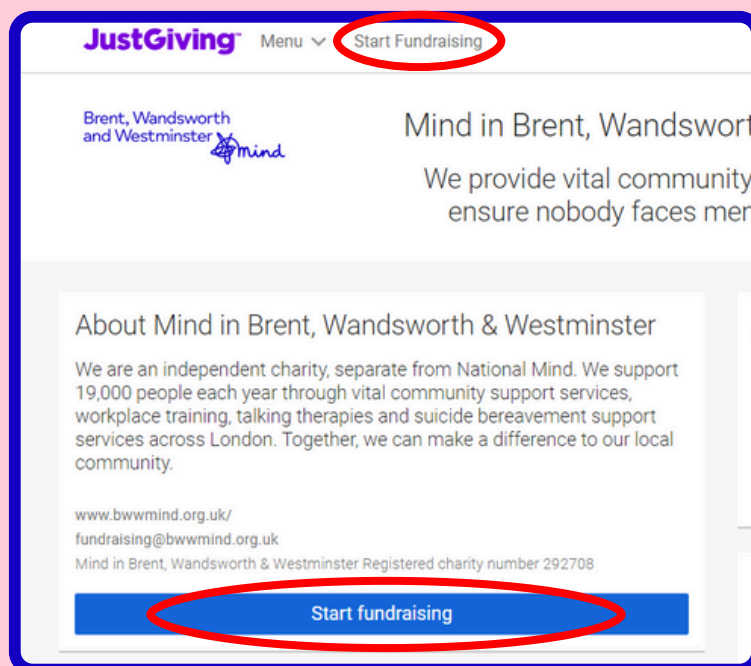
JustGiving Menu Start Fundraising

Brent, Wandsworth and Westminster mind

Mind in Brent, Wandswort

We provide vital community ensure nobody faces men

About Mind in Brent, Wandsworth & Westminster

We are an independent charity, separate from National Mind. We support 19,000 people each year through vital community support services, workplace training, talking therapies and suicide bereavement support services across London. Together, we can make a difference to our local community.

www.bwwmind.org.uk/
fundraising@bwwmind.org.uk
Mind in Brent, Wandsworth & Westminster Registered charity number 292708

Start fundraising